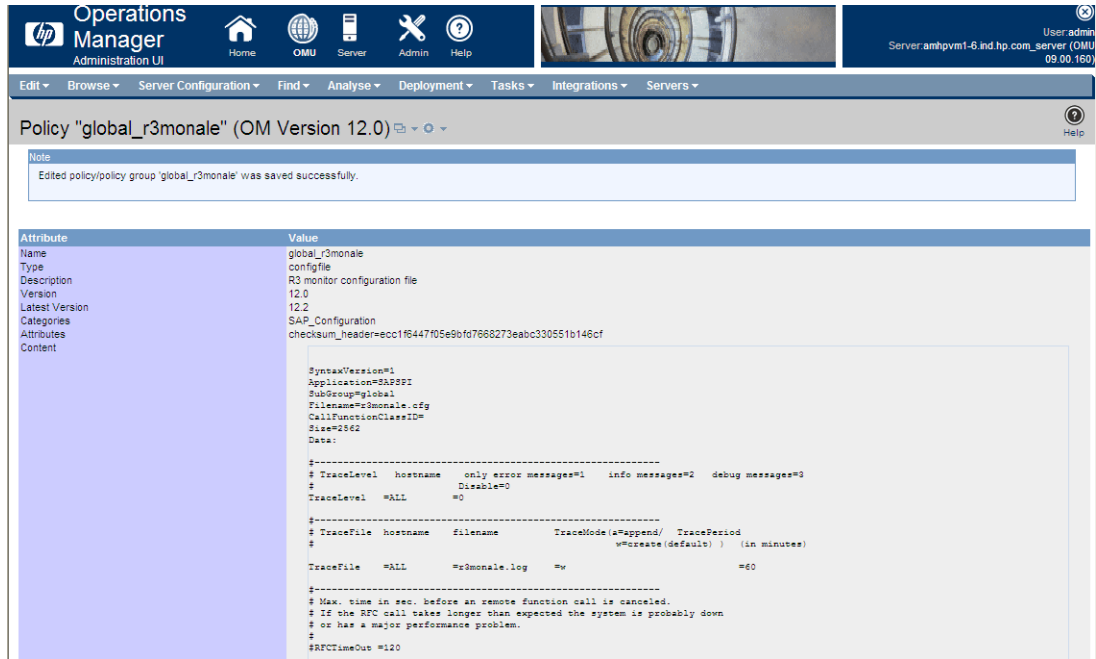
Operations Manager
Administration UI

Home OMU Server Admin Help

User:admin
Server:amhpvm1-6.ind.hp.com_server (OMU 09.00.160)

Edit ▾ Browse ▾ Server Configuration ▾ Find ▾ Analyse ▾ Deployment ▾ Tasks ▾ Integrations ▾ Servers ▾

Policy "global_r3monale" (OM Version 12.0)

Help

Note
Edited policy/policy group 'global_r3monale' was saved successfully.

| Attribute | Value |
|---|---|
| Name | global_r3monale |
| Type | configfile |
| Description | R3 monitor configuration file |
| Version | 12.0 |
| Latest Version | 12.2 |
| Categories | SAP_Configuration |
| Attributes | checksum_header=ecc1f6447f05e9bfd7668273eabc330551b146cf |
| Content | |

SyntaxVersion=1
Application=SAPSPI
SubGroup=global
Filename=r3monale.cfg
CallFunctionClassID=
Size=2562
Data:

#------------------------------------------------------------
# TraceLevel hostname only error messages=1 info messages=2 debug messages=3
# Disable=0
TraceLevel =ALL =0

#------------------------------------------------------------
# TraceFile hostname filename TraceMode(a=append/ TracePeriod
# w=create(default) ) (in minutes)

TraceFile =ALL =r3monale.log =w =60

#------------------------------------------------------------
# Max. time in sec. before an remote function call is canceled.
# If the RFC call takes longer than expected the system is probably down
# or has a major performance problem.
#
#RFCTimeOut =120